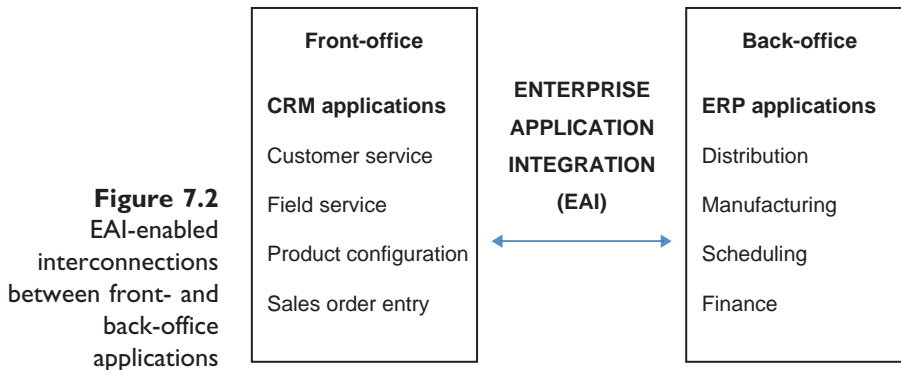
Figure 7.2
EAI-enabled interconnections between front- and back-office applications

Front-office

CRM applications

Customer service

Field service

Product configuration

Sales order entry

ENTERPRISE APPLICATION INTEGRATION (EAI)

Back-office

ERP applications

Distribution

Manufacturing

Scheduling

Finance